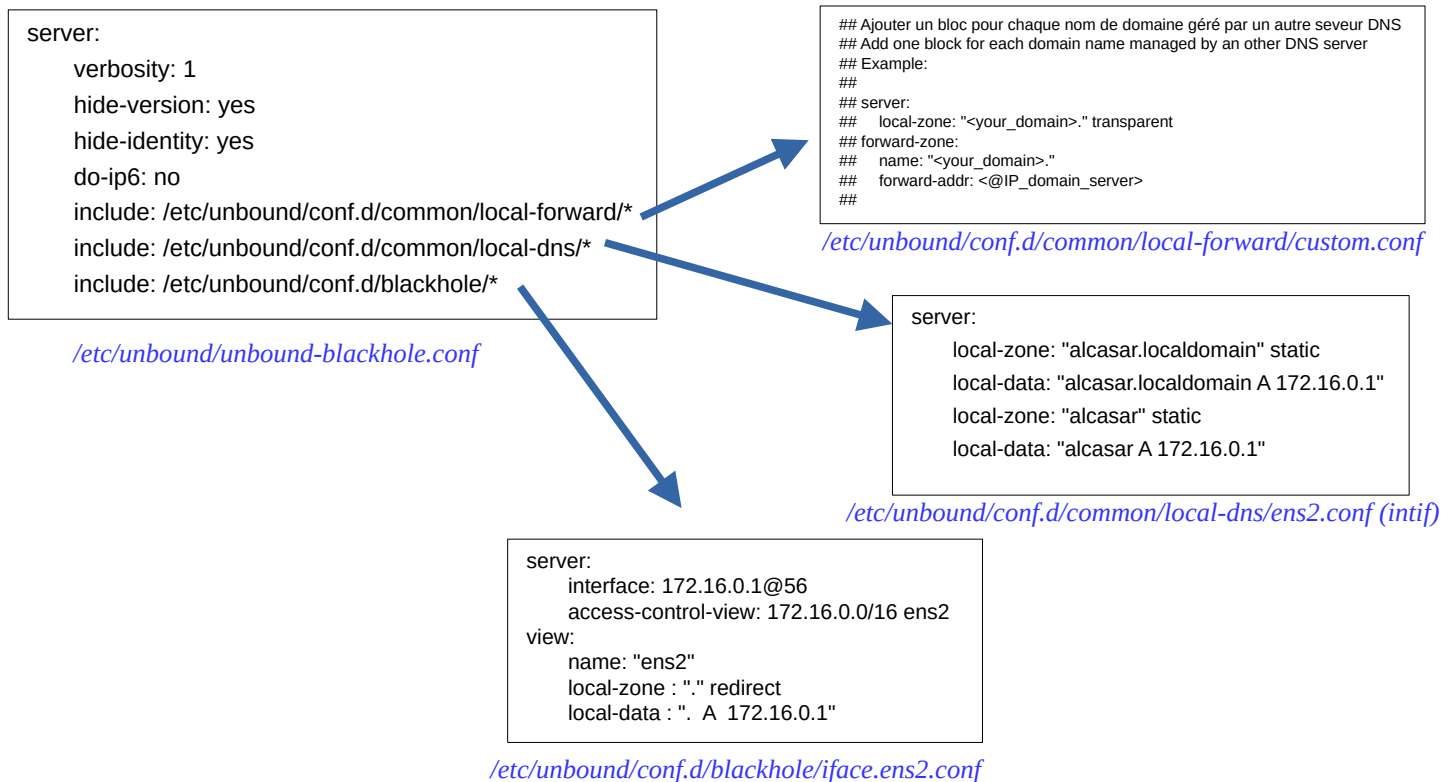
server:
verbosity: 1
hide-version: yes
hide-identity: yes
do-ip6: no
include: /etc/unbound/conf.d/common/local-forward/*
include: /etc/unbound/conf.d/common/local-dns/*
include: /etc/unbound/conf.d/blackhole/*

/etc/unbound/unbound-blackhole.conf

## Ajouter un bloc pour chaque nom de domaine géré par un autre seveur DNS
## Add one block for each domain name managed by an other DNS server
## Example:
##
## server:
## local-zone: "<your_domain>." transparent
## forward-zone:
## name: "<your_domain>."
## forward-addr: <@IP_domain_server>
##

/etc/unbound/conf.d/common/local-forward/custom.conf

server:
local-zone: "alcasar.localdomain" static
local-data: "alcasar.localdomain A 172.16.0.1"
local-zone: "alcasar" static
local-data: "alcasar A 172.16.0.1"

/etc/unbound/conf.d/common/local-dns/ens2.conf (intif)

server:
interface: 172.16.0.1@56
access-control-view: 172.16.0.0/16 ens2
view:
name: "ens2"
local-zone : "." redirect
local-data : ". A 172.16.0.1"

/etc/unbound/conf.d/blackhole/iface.ens2.conf